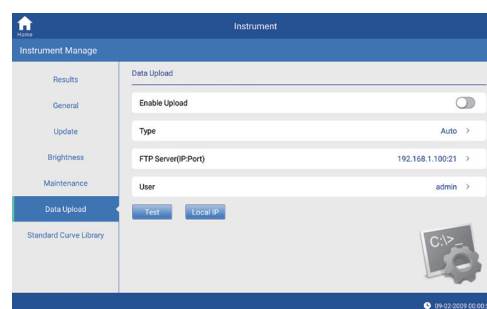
Home
Instrument
Instrument Manage
Results
General
Update
Brightness
Maintenance
Data Upload
Standard Curve Library
Data Upload
Enable Upload
Type
Auto >
FTP Server(IP:Port)
192.168.1.100:21 >
User
admin >
Test
Local IP
C:\>_
09-02-2020 00:00:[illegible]